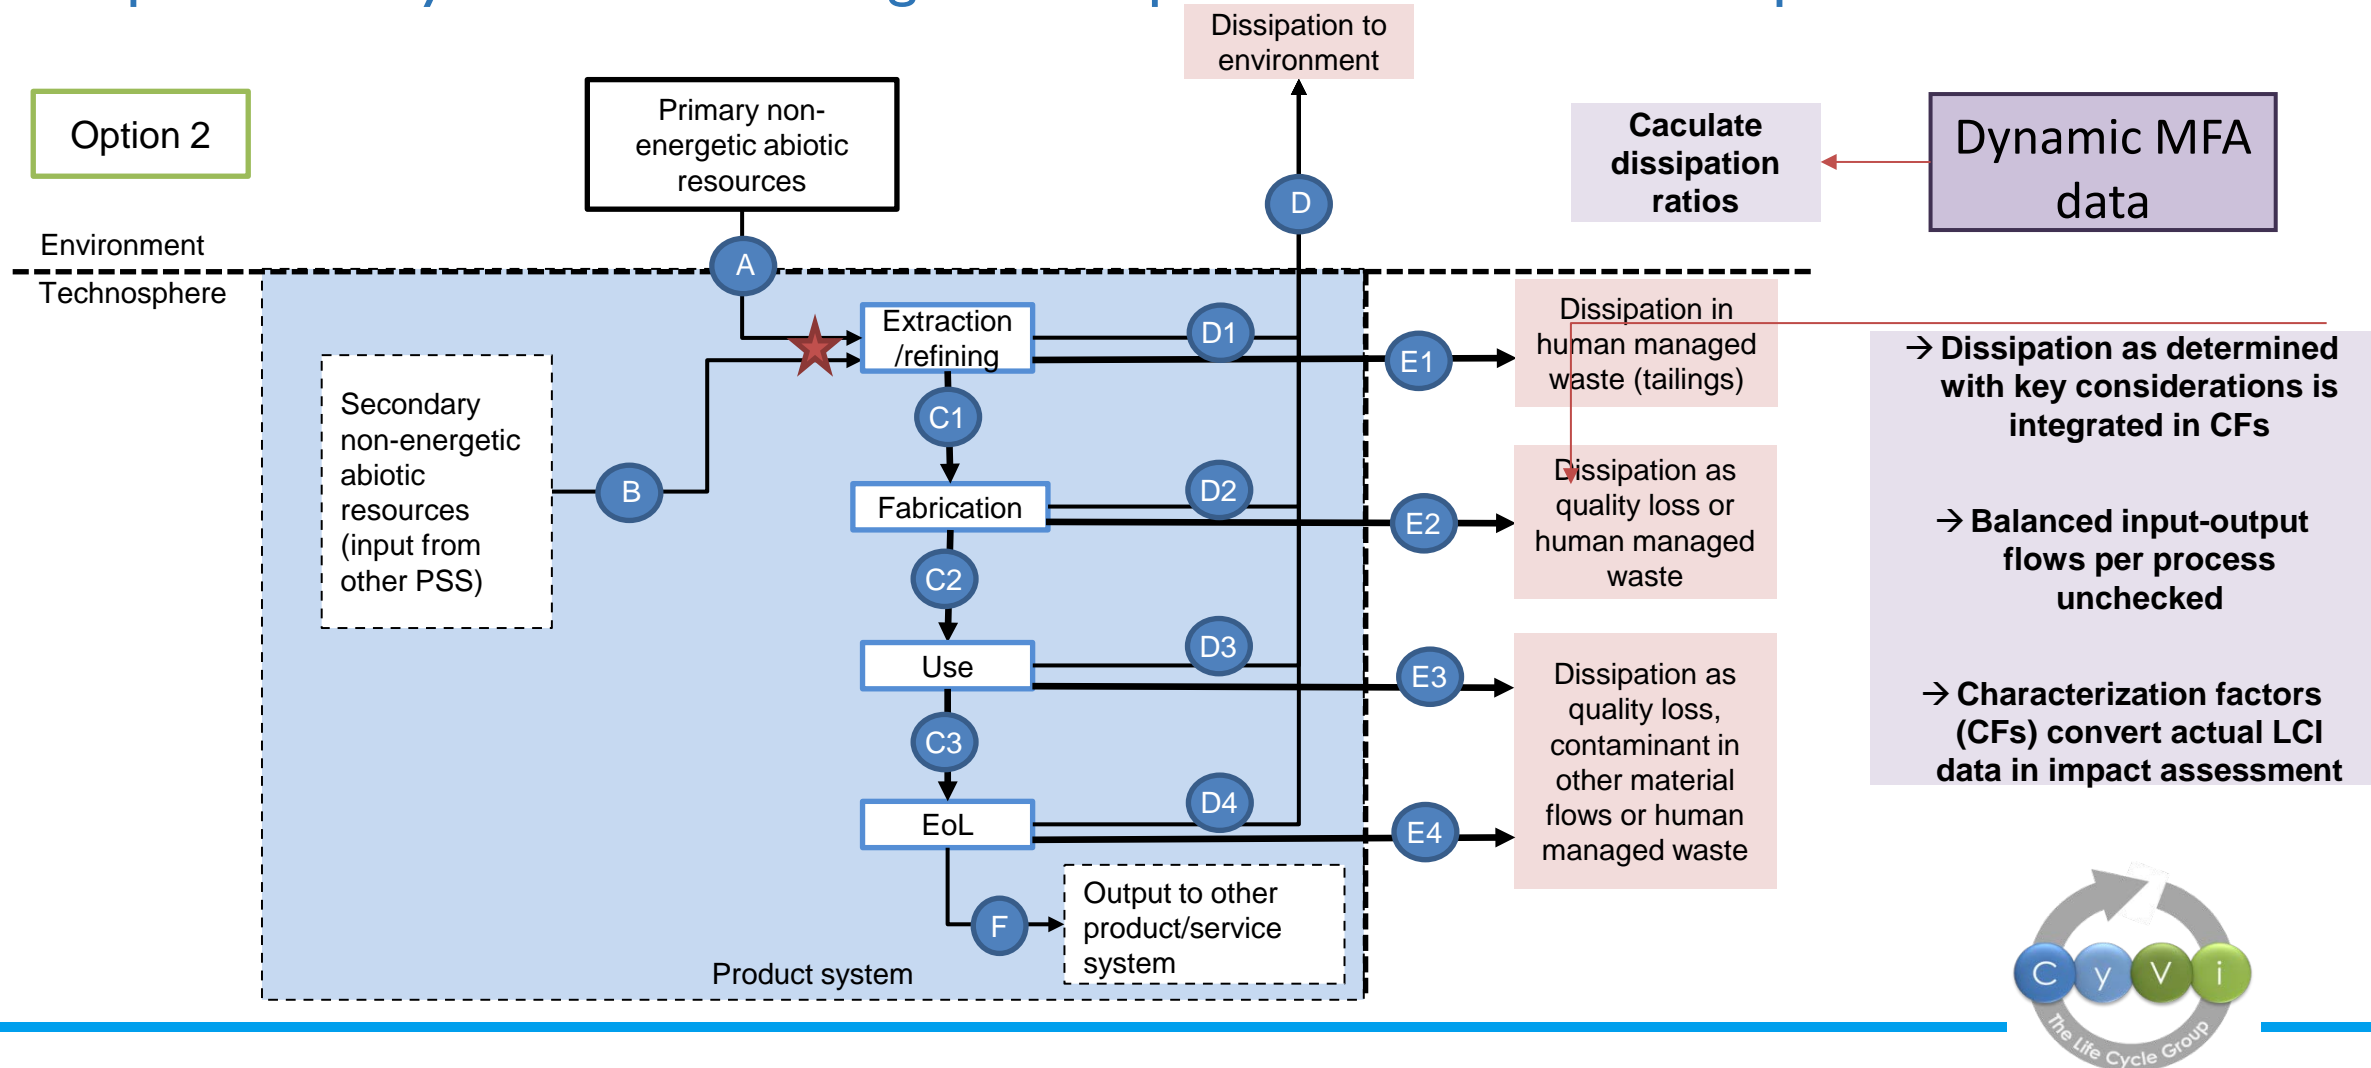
Option 2

Primary non-energetic abiotic resources

Dissipation to environment

Caculate dissipation ratios

Dynamic MFA data

Environment

Technosphere

A

D

Extraction /refining

D1

E1

Dissipation in human managed waste (tailings)

Secondary non-energetic abiotic resources (input from other PSS)

B

C1

Fabrication

D2

E2

Dissipation as quality loss or human managed waste

C2

Use

D3

E3

Dissipation as quality loss, contaminant in other material flows or human managed waste

C3

EoL

D4

E4

F

Output to other product/service system

Product system

→ Dissipation as determined with key considerations is integrated in CFs

→ Balanced input-output flows per process unchecked

→ Characterization factors (CFs) convert actual LCI data in impact assessment

C y V i

The Life Cycle Group